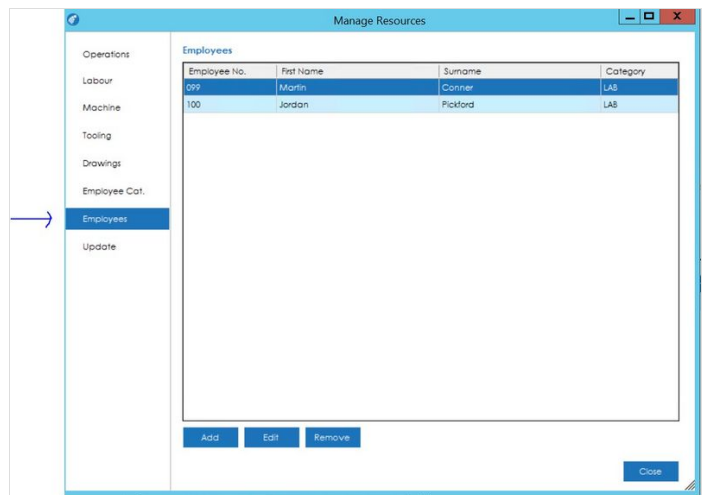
Manage Resources

Operations
Labour
Machine
Tooling
Drawings
Employee Cat.
Employees
Update

Employees

| Employee No. | First Name | Surname | Category |
|---|---|---|---|
| 099 | Martin | Conner | LAB |
| 100 | Jordan | Pickford | LAB |

Add
Edit
Remove

Close